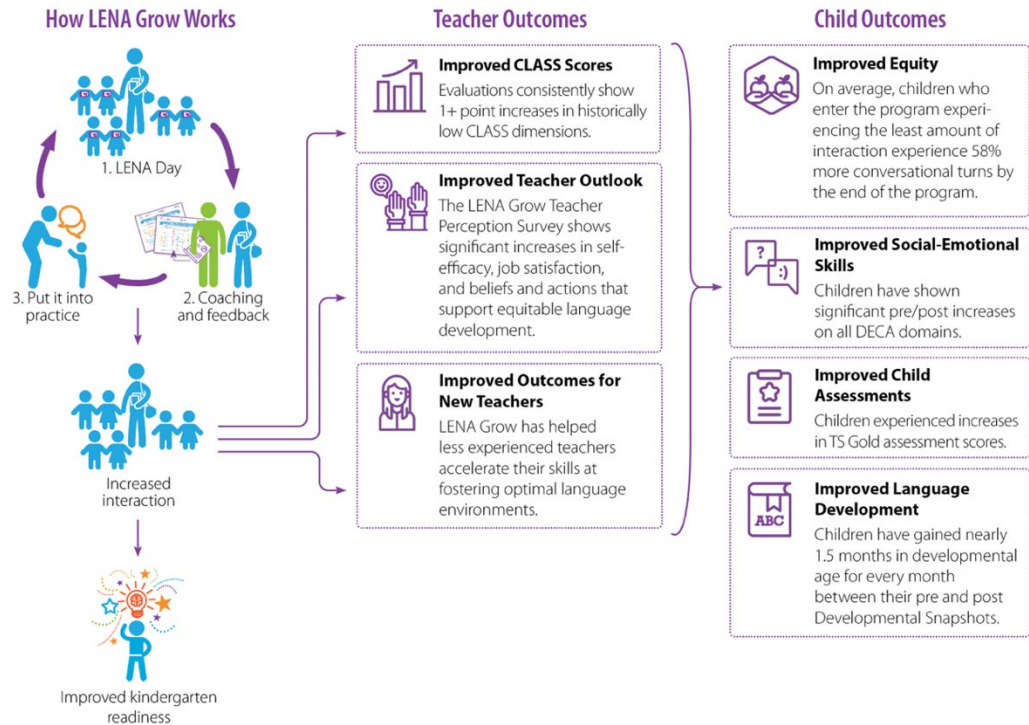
How LENA Grow Works

1. LENA Day

2. Coaching and feedback

3. Put it into practice

Increased interaction

Improved kindergarten readiness

Teacher Outcomes

Improved CLASS Scores
Evaluations consistently show 1+ point increases in historically low CLASS dimensions.

Improved Teacher Outlook
The LENA Grow Teacher Perception Survey shows significant increases in self-efficacy, job satisfaction, and beliefs and actions that support equitable language development.

Improved Outcomes for New Teachers
LENA Grow has helped less experienced teachers accelerate their skills at fostering optimal language environments.

Child Outcomes

Improved Equity
On average, children who enter the program experiencing the least amount of interaction experience 58% more conversational turns by the end of the program.

Improved Social-Emotional Skills
Children have shown significant pre/post increases on all DECA domains.

Improved Child Assessments
Children experienced increases in TS Gold assessment scores.

Improved Language Development
Children have gained nearly 1.5 months in developmental age for every month between their pre and post Developmental Snapshots.

ABC